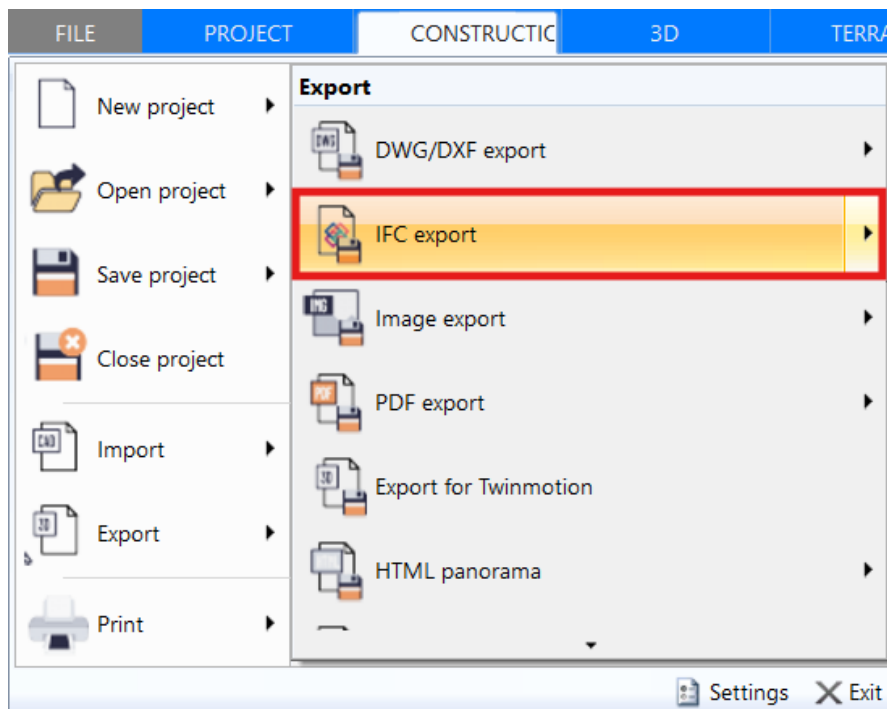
FILE PROJECT CONSTRUCTIC 3D TERRA

New project
Open project
Save project
Close project
Import
Export
Print

Export
DWG/DXF export
IFC export
Image export
PDF export
Export for Twinmotion
HTML panorama

Settings Exit